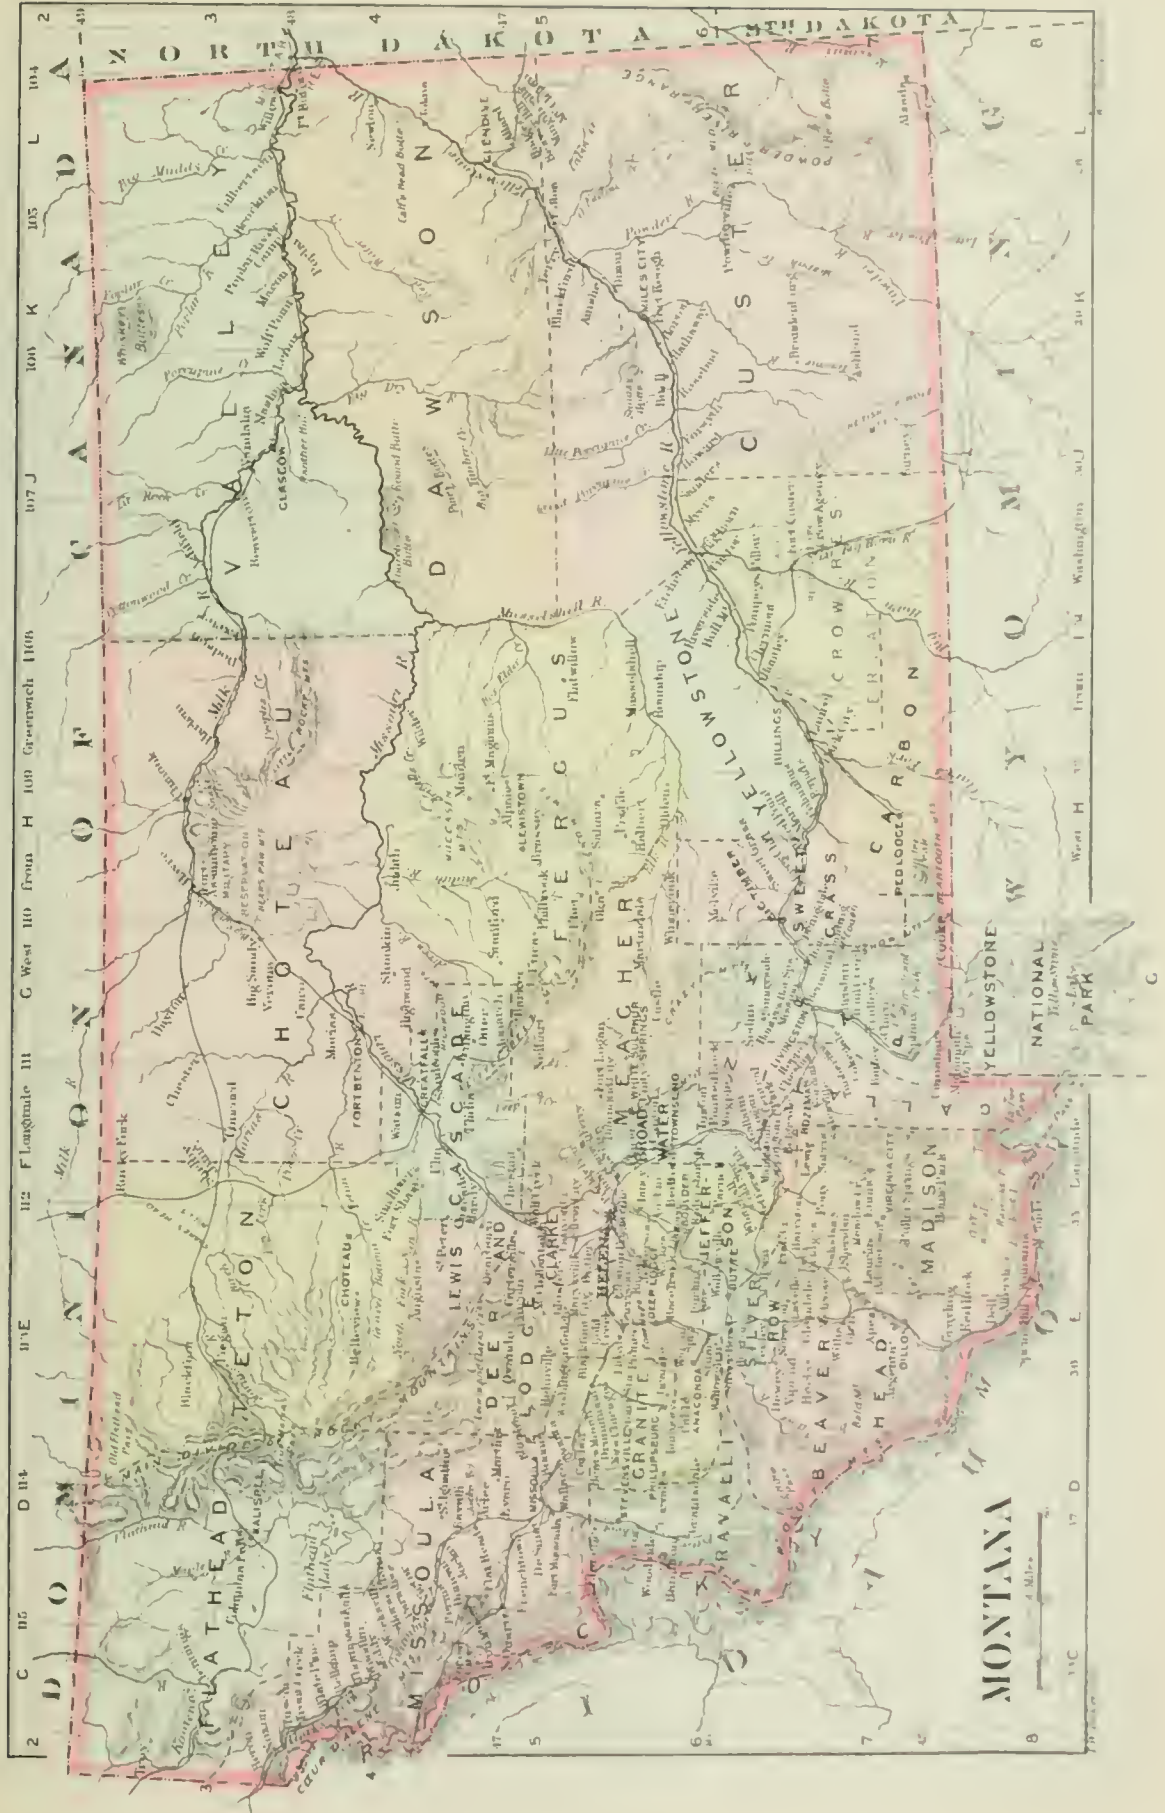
MONTANA

DOMINION OF CANADA

NORTH DAKOTA

STH DAKOTA

WYOMING

IDAHO

FLATHEAD

TETON

CHOTEAU

VALLEY

DAWSON

CUSTER

YELLOWSTONE

FERGUS

MEAGHER

CASCADE

LEWIS AND CLARKE

DEER LODGE

MISSOULA

GRANITE

RAVALLI

BEAVER HEAD

MADISON

JEFFERSON

BROAD WATER

SILVER BOW

GALLATIN

PARK

SWEET GRASS

CARBON

CROW

YELLOWSTONE NATIONAL PARK

HELENA

GREAT FALLS

FORT BENTON

BILLINGS

LIVINGSTON

BOZEMAN

MILES CITY

GLENDIVE

GLASGOW

LEWISTOWN

KALISPELL

MISSOULA

ANACONDA

BUTTE

DILLON

VIRGINIA CITY

PHILIPSBURG

TOWNSEND

WHITE SULPHUR SPRINGS

RED LODGE

CHOTEAU

BOULDER

DEER LODGE

Longitude

West from Greenwich

104 105 106 107 108 109 110 111 112 113 114 115 116

C D E F G H J K L

2 3 4 5 6 7 8

Milk R.

Missouri R.

Yellowstone R.

Musselshell R.

Powder R.

Flathead Lake

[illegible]